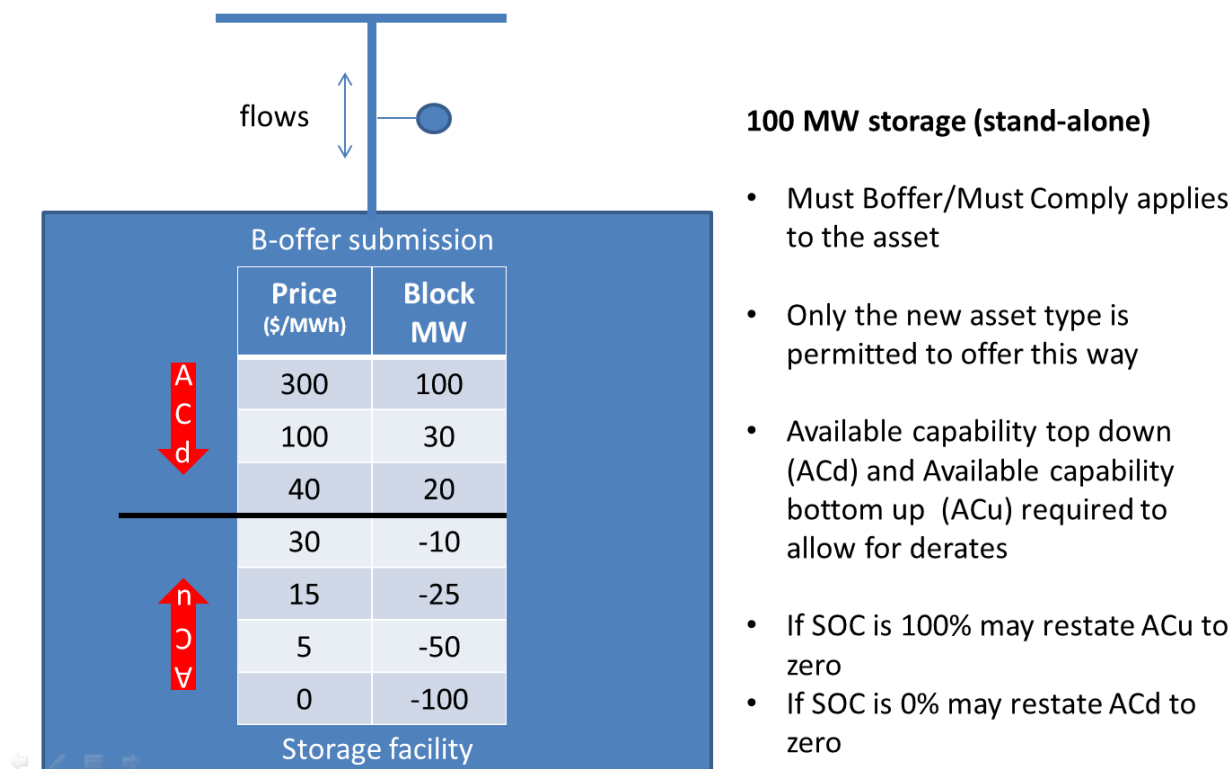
flows

B-offer submission

| Price ($/MWh) | Block MW |
|---|---|
| 300 | 100 |
| 100 | 30 |
| 40 | 20 |
| 30 | -10 |
| 15 | -25 |
| 5 | -50 |
| 0 | -100 |

ACd

ACu

Storage facility

**100 MW storage (stand-alone)**

• Must Boffer/Must Comply applies to the asset

• Only the new asset type is permitted to offer this way

• Available capability top down (ACd) and Available capability bottom up (ACu) required to allow for derates

• If SOC is 100% may restate ACu to zero

• If SOC is 0% may restate ACd to zero